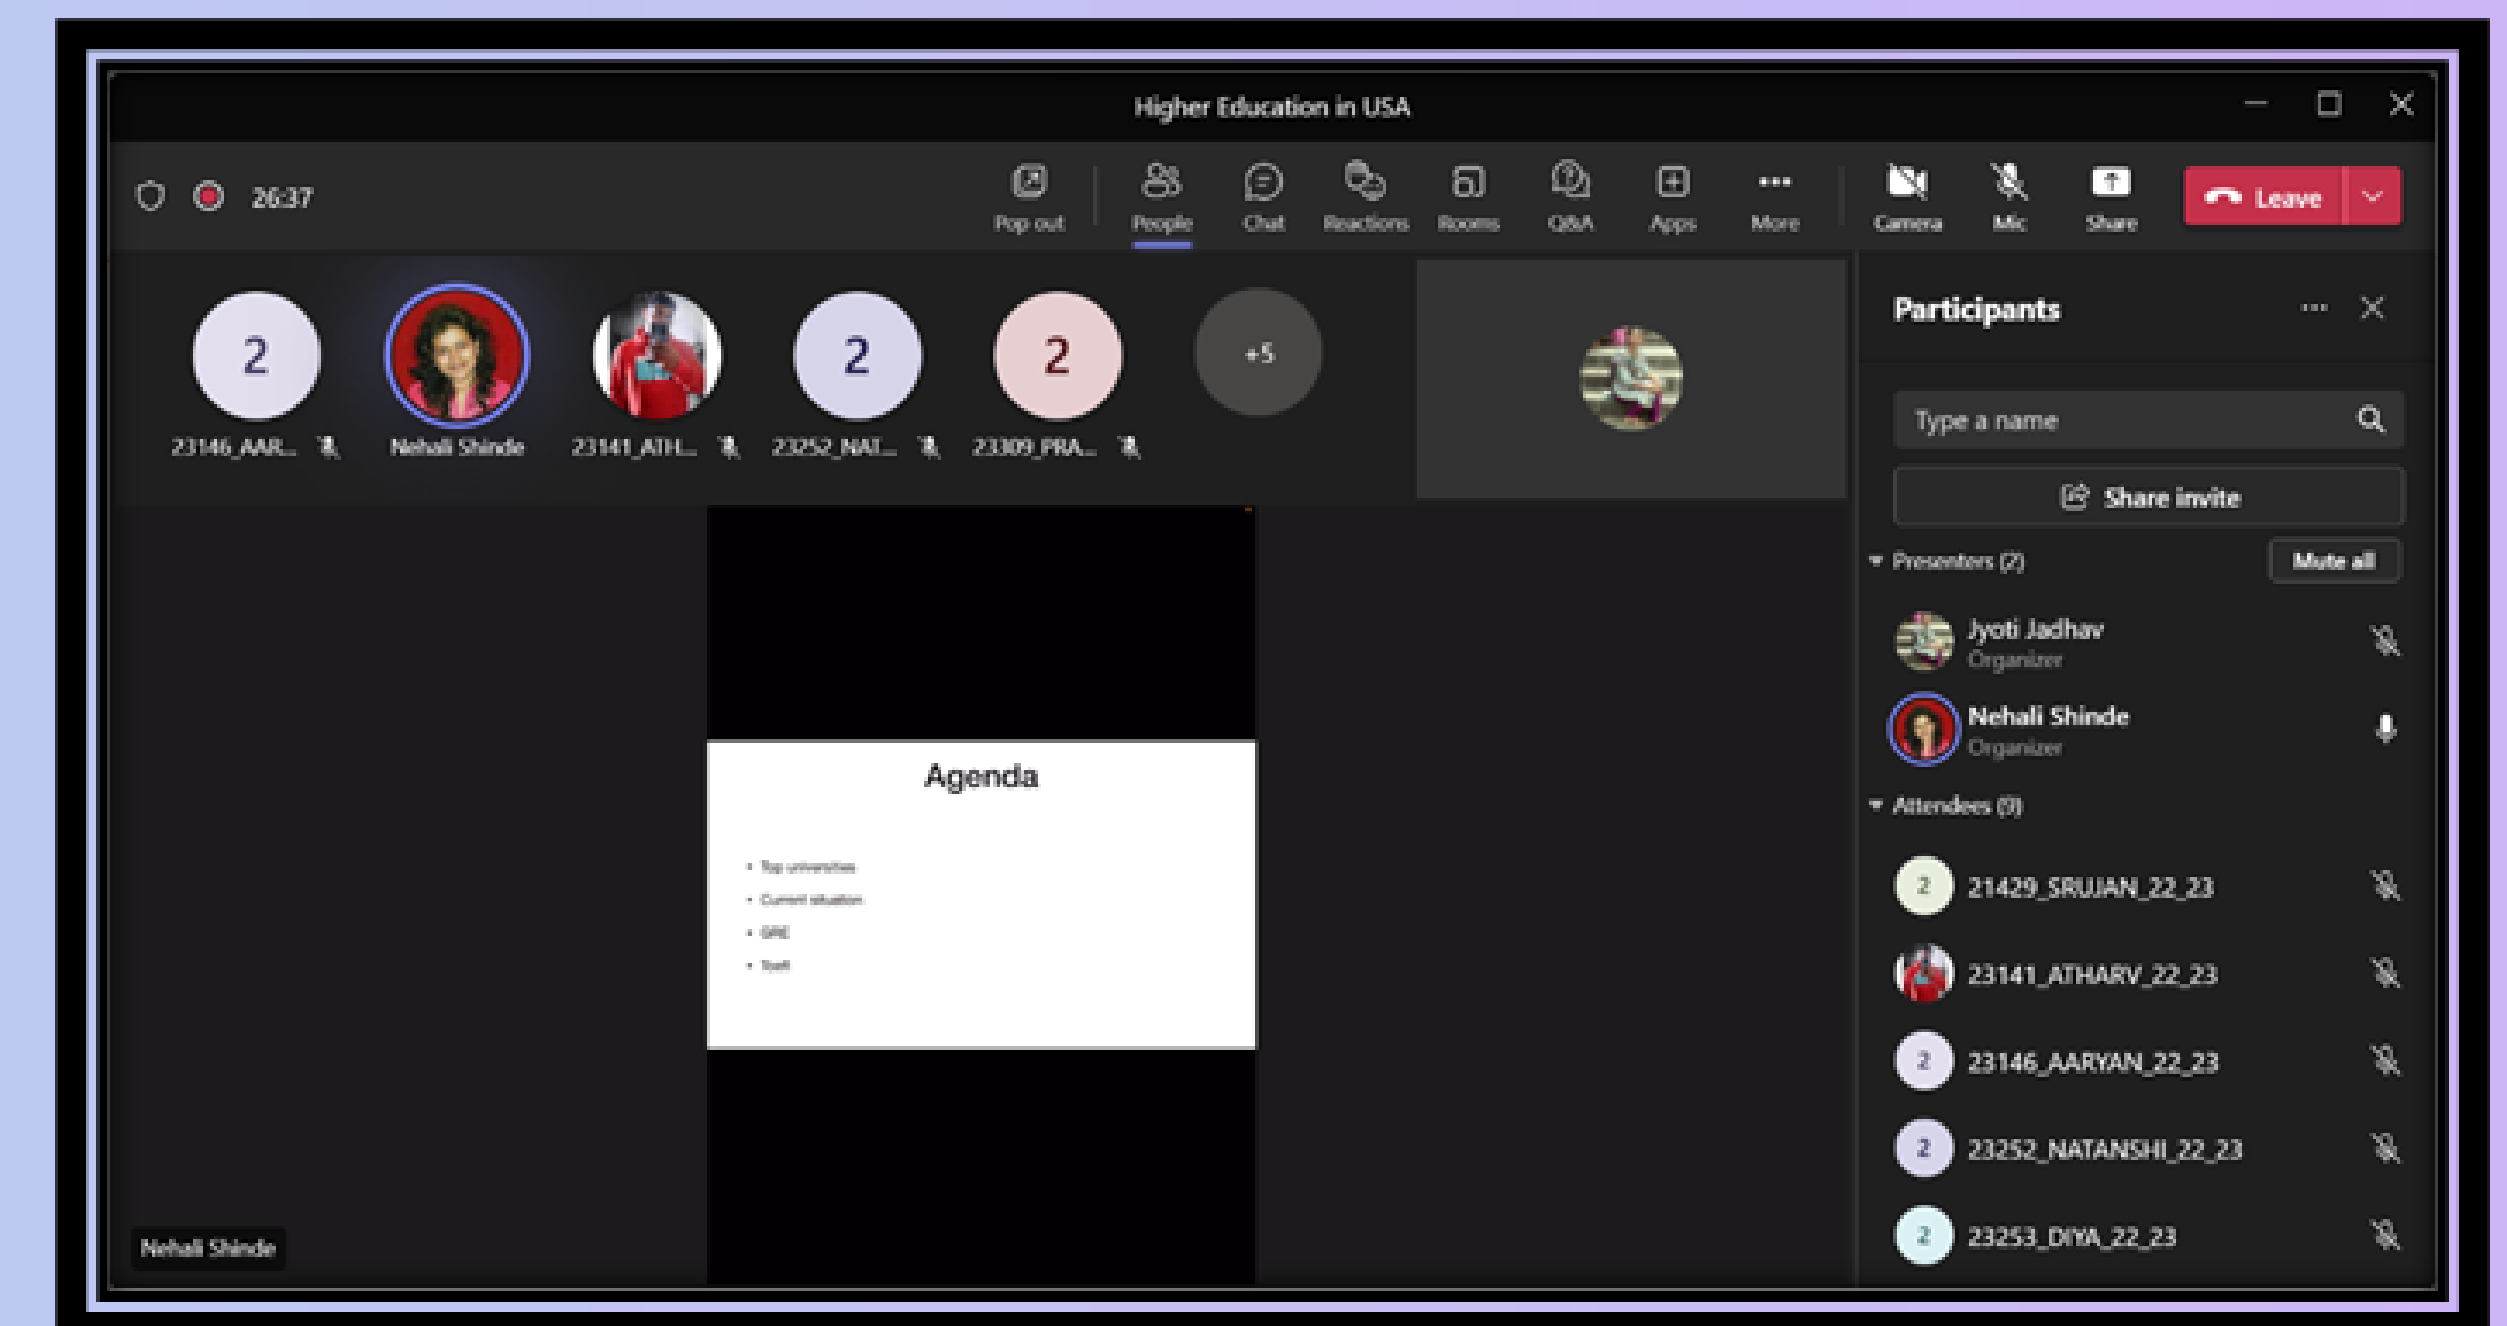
Higher Education in USA

26:37

Pop out
People
Chat
Reactions
Rooms
Q&A
Apps
More
Camera
Mic
Share
Leave

2
23146_AAR...
Nehali Shinde
23141_ATH...
2
23252_NAT...
2
23309_PRA...
+5

Agenda

• Top universities
• Current situation
• GRE
• Toefl

Nehali Shinde

Participants

Type a name

Share invite

Presenters (2)
Mute all

Jyoti Jadhav
Organizer

Nehali Shinde
Organizer

Attendees (9)

2 21429_SRUJAN_22_23

23141_ATHARV_22_23

2 23146_AARYAN_22_23

2 23252_NATANSHI_22_23

2 23253_DIYA_22_23